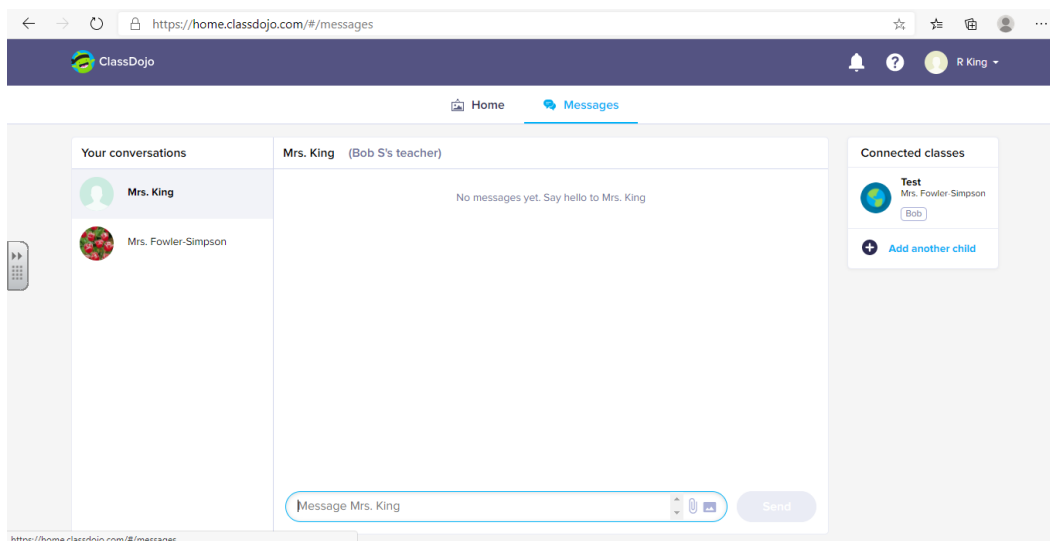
https://home.classdojo.com/#/messages

ClassDojo

R King

Home

Messages

Your conversations

Mrs. King

Mrs. Fowler-Simpson

Mrs. King (Bob S's teacher)

No messages yet. Say hello to Mrs. King

Message Mrs. King

Send

Connected classes

Test
Mrs. Fowler-Simpson
Bob

Add another child

https://home.classdojo.com/#/messages